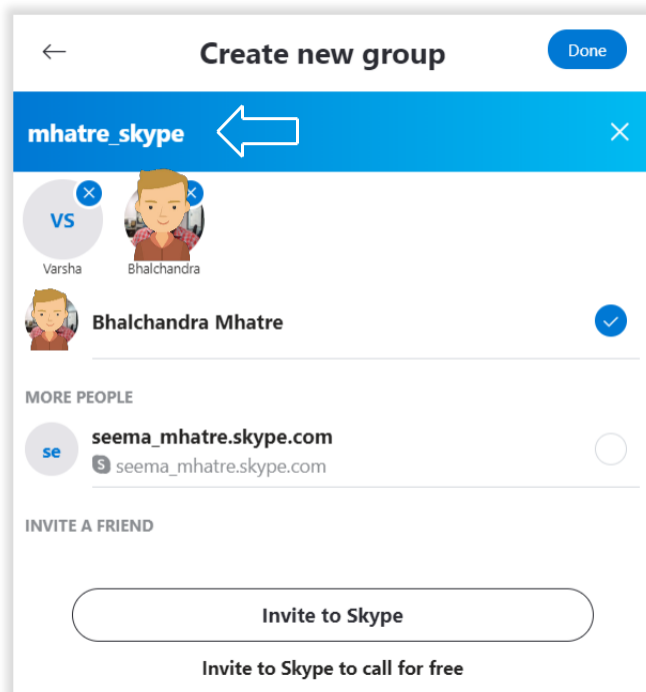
Create new group

Done

mhatre_skype

VS
Varsha

Bhalchandra

Bhalchandra Mhatre

MORE PEOPLE

se
seema_mhatre.skype.com
seema_mhatre.skype.com

INVITE A FRIEND

Invite to Skype

Invite to Skype to call for free